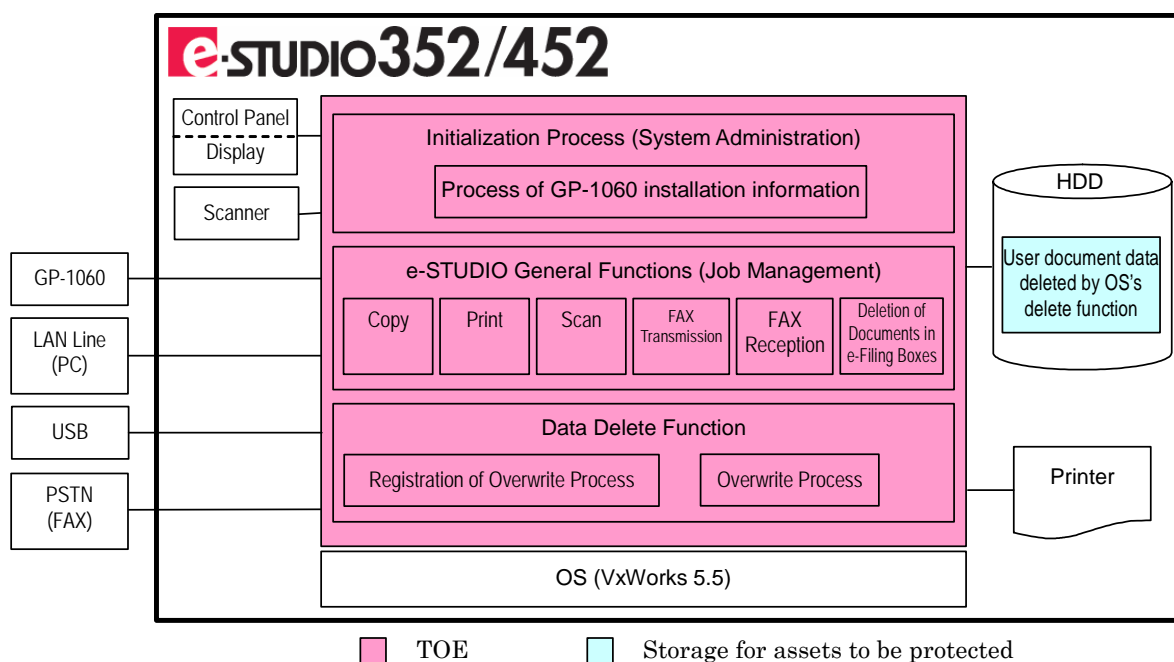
e-STUDIO352/452

Control Panel
Display

Scanner

GP-1060

LAN Line
(PC)

USB

PSTN
(FAX)

Initialization Process (System Administration)

Process of GP-1060 installation information

e-STUDIO General Functions (Job Management)

Copy

Print

Scan

FAX Transmission

FAX Reception

Deletion of Documents in e-Filing Boxes

Data Delete Function

Registration of Overwrite Process

Overwrite Process

OS (VxWorks 5.5)

HDD

User document data deleted by OS's delete function

Printer

TOE

Storage for assets to be protected